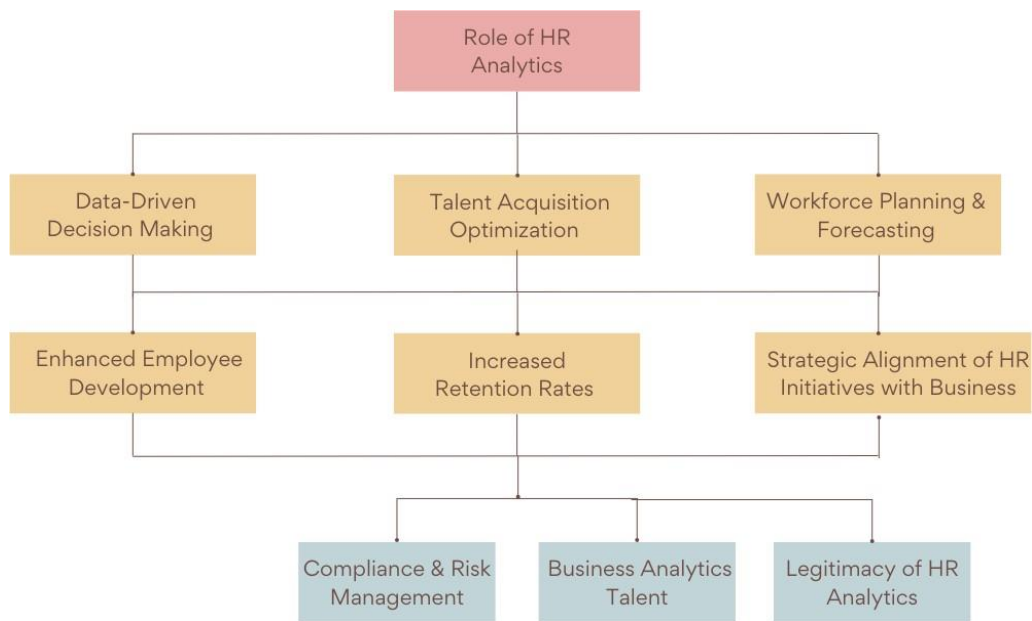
Role of HR Analytics

Data-Driven Decision Making

Talent Acquisition Optimization

Workforce Planning & Forecasting

Enhanced Employee Development

Increased Retention Rates

Strategic Alignment of HR Initiatives with Business

Compliance & Risk Management

Business Analytics Talent

Legitimacy of HR Analytics